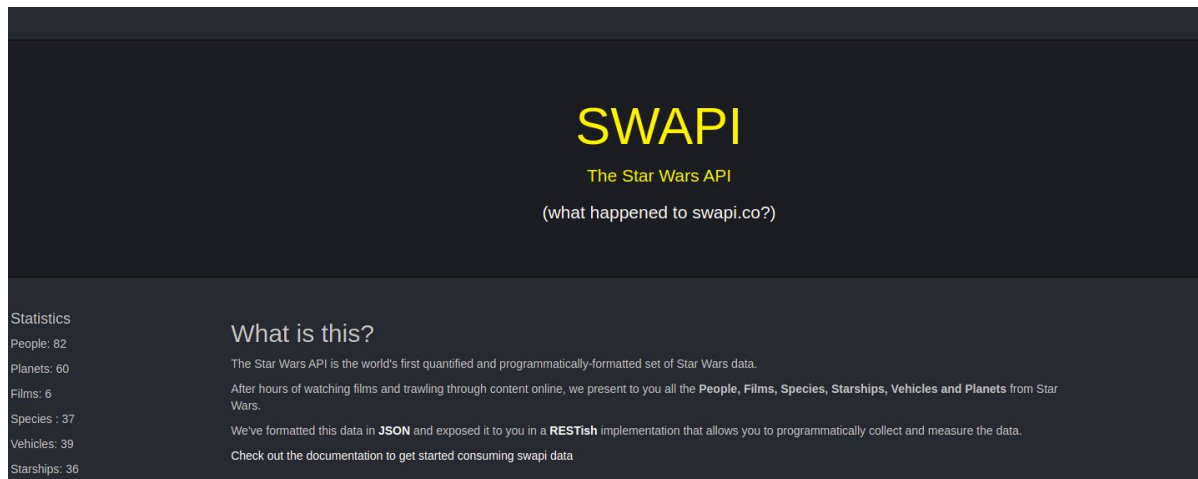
SWAPI

The Star Wars API

(what happened to swapi.co?)

Statistics

People: 82

Planets: 60

Films: 6

Species : 37

Vehicles: 39

Starships: 36

What is this?

The Star Wars API is the world's first quantified and programmatically-formatted set of Star Wars data.

After hours of watching films and trawling through content online, we present to you all the **People, Films, Species, Starships, Vehicles and Planets** from Star Wars.

We've formatted this data in **JSON** and exposed it to you in a **RESTish** implementation that allows you to programmatically collect and measure the data.

Check out the documentation to get started consuming swapi data